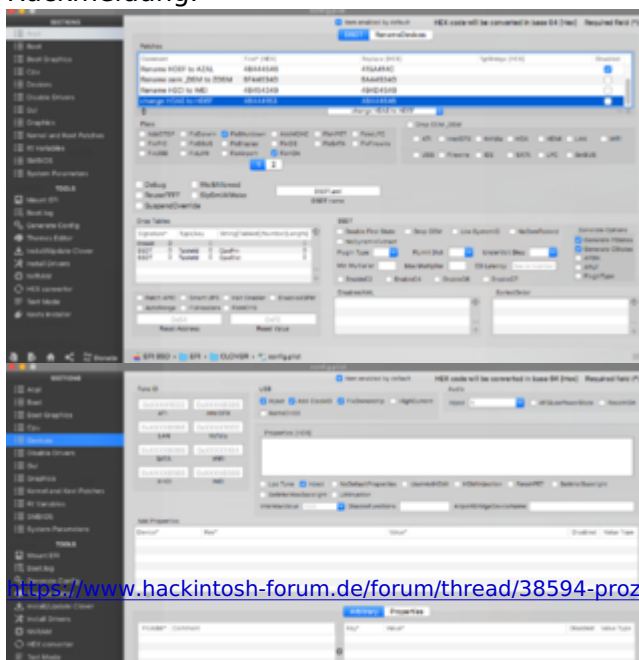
Nachtfreudig:

SECTIONS
Acpi
Boot
Boot Graphics
Cpu
Devices
Disable Drivers
Gui
Graphics
Kernel and Kext Patches
Rt Variables
SMBIOS
System Parameters
TOOLS
Mount EFI
Boot.log
Generate Config
Themes Editor
Install/Update Clover
Install Drivers
NVRAM
HEX converter
Text Mode
Kexts Installer

Item enabled by default
HEX code will be converted in base 64 (mac)
Required fields
DSDT
Rename Devices

Patches
Comment
Find* [HEX]
Replace [HEX]
TgtBridge [HEX]
Disabled
Rename HDEF to AZAL
48444546
415A414C
Rename gsm_ZRSM to ZDSM
5F444D53
5A44534D
Rename H2CI to IMEI
48454349
494D4549
change HDAS to HDEF
48444153
48444546

Fixes
Debug
ReuseFFFF
SuspendOverride
Rtc8Allowed
SlpSmiAtWake
DSDT.aml
DSDT name

Drop Tables
Signature*
TableId
Length

SSDT
Double First State
Drop OEM
Use SystemIO
NoOemTableId
NoDynamicExtract
Plugin Type
PLimit Dict
UnderVolt Step
Min Multiplier
Max Multiplier
C3 Latency
EnableC2
EnableC4
EnableC6
EnableC7

Generate Options
Generate PStates
Generate CStates
APSN
APLF
PluginType

Disabled AML
Sorted Order

Patch APIC
Smart UPS
Halt Enabler
Disable ASPM
AutoMerge
FixHeaders
FixMCFG
Reset Address
Reset Value

Donate
EFI BSD
EFI
CLOVER
config.plist

Item enabled by default
HEX code will be converted in base 64 (mac)
Required fields

Fake ID
ATI
NVIDIA
SATA
XHCI
IMEI

USB
Inject
Add ClockID
FixOwnership
HighCurrent
NameEH00
Audio
Inject
AFGLowPowerState
ResetHDA

Properties [HEX]

Use Tune
Inject
NoDefaultProperties
UseIntelHDMI
HDMIInjection
ForceHPET
SetIntelBacklight
DisableFunctions
LANInjection
IntelMaxValue
Airport

Add Properties
Device*
Key*
Value*
Disabled
Value Type

https://www.hackintosh-forum.de/forum/thread/38594-proz

Arbitrary
Properties
PciAddr*
Comment
Key*
Value*
Disabled
Value Type